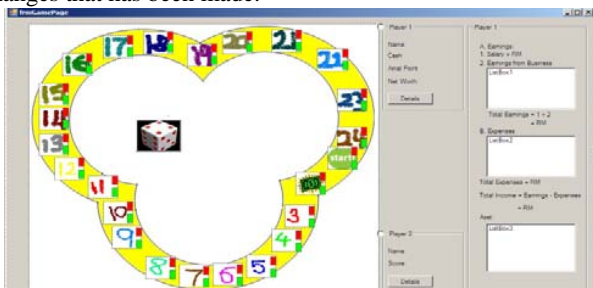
changes that has been made.

frmGamePage

Player 1
Name
Cash
Anal Point
Net Worth
Details

Player 2
Name
Score
Details

Player 1
A. Earnings
1. Salary = RM
2. Earnings from Business
ListBox1
Total Earnings = 1 + 2
= RM
B. Expenses
ListBox2
Total Expenses = RM
Total Income = Earnings - Expenses
= RM
Asset
ListBox3

16 17 18 19 20 21 22 23 24 start 1 2 3 4 5 6 7 8 9 10 11 12 13 14 15